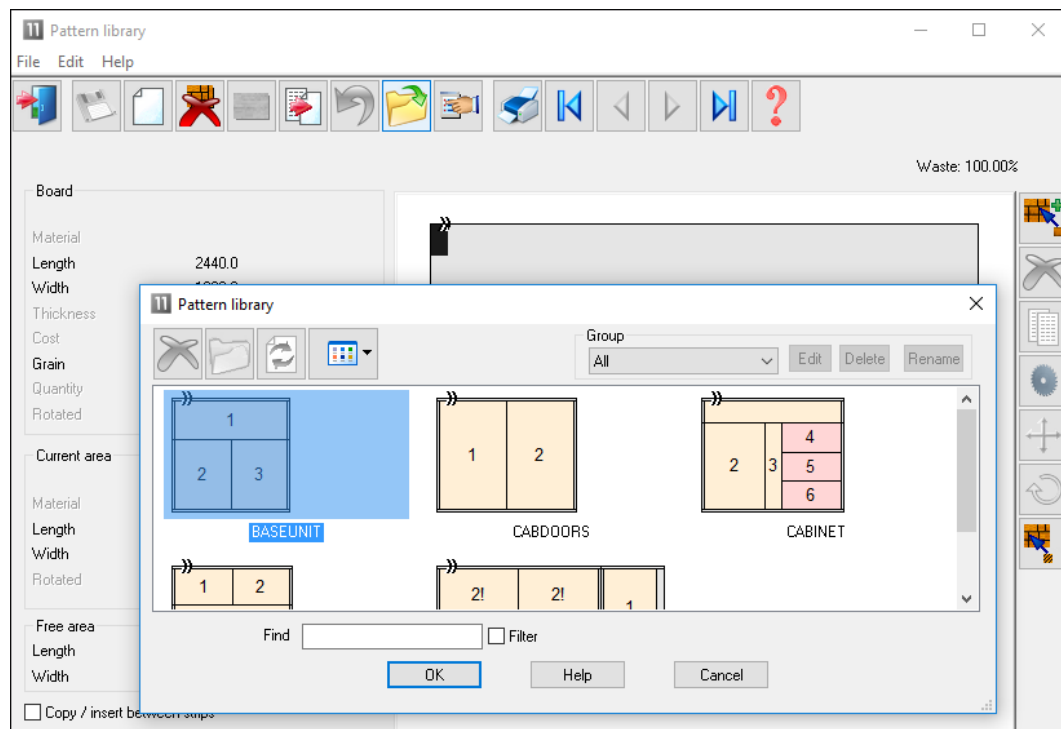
Pattern library
File Edit Help

Waste: 100.00%

Board
Material
Length 2440.0
Width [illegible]
Thickness
Cost
Grain
Quantity
Rotated

Current area
Material
Length
Width
Rotated

Free area
Length
Width

Copy / insert between strips

Pattern library

Group
All
Edit Delete Rename

1
2 3
BASEUNIT

1 2
CABDOORS

4
2 3 5
6
CABINET

1 2

2! 2! 1

Find
Filter
OK Help Cancel